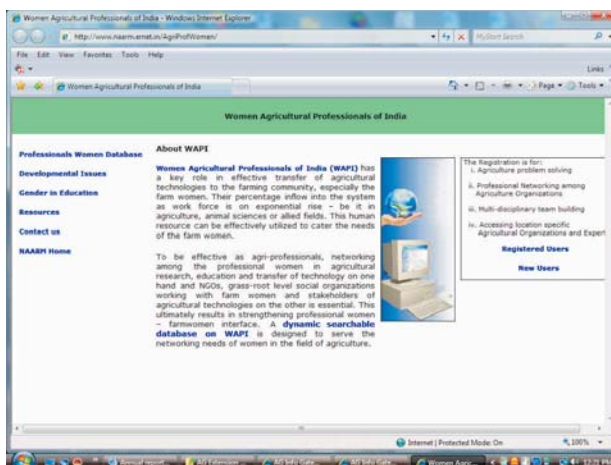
Women Agricultural Professionals of India - Windows Internet Explorer

http://www.naarm.ernet.in/AgriProfWomen/

My Start Search

File Edit View Favorites Tools Help

Links

Women Agricultural Professionals of India

Page Tools

Women Agricultural Professionals of India

Professionals Women Database

Developmental Issues

Gender in Education

Resources

Contact us

NAARM Home

About WAPI

Women Agricultural Professionals of India (WAPI) has a key role in effective transfer of agricultural technologies to the farming community, especially the farm women. Their percentage inflow into the system as work force is on exponential rise – be it in agriculture, animal sciences or allied fields. This human resource can be effectively utilized to cater the needs of the farm women.

To be effective as agri-professionals, networking among the professional women in agricultural research, education and transfer of technology on one hand and NGOs, grass-root level social organizations working with farm women and stakeholders of agricultural technologies on the other is essential. This ultimately results in strengthening professional women – farmwomen interface. A dynamic searchable database on WAPI is designed to serve the networking needs of women in the field of agriculture.

The Registration is for:
i. Agriculture problem solving

ii. Professional Networking among Agriculture Organizations

iii. Multi-disciplinary team building

iv. Accessing location specific Agricultural Organizations and Expert

Registered Users

New Users

Internet | Protected Mode: On

100%

Women Agric